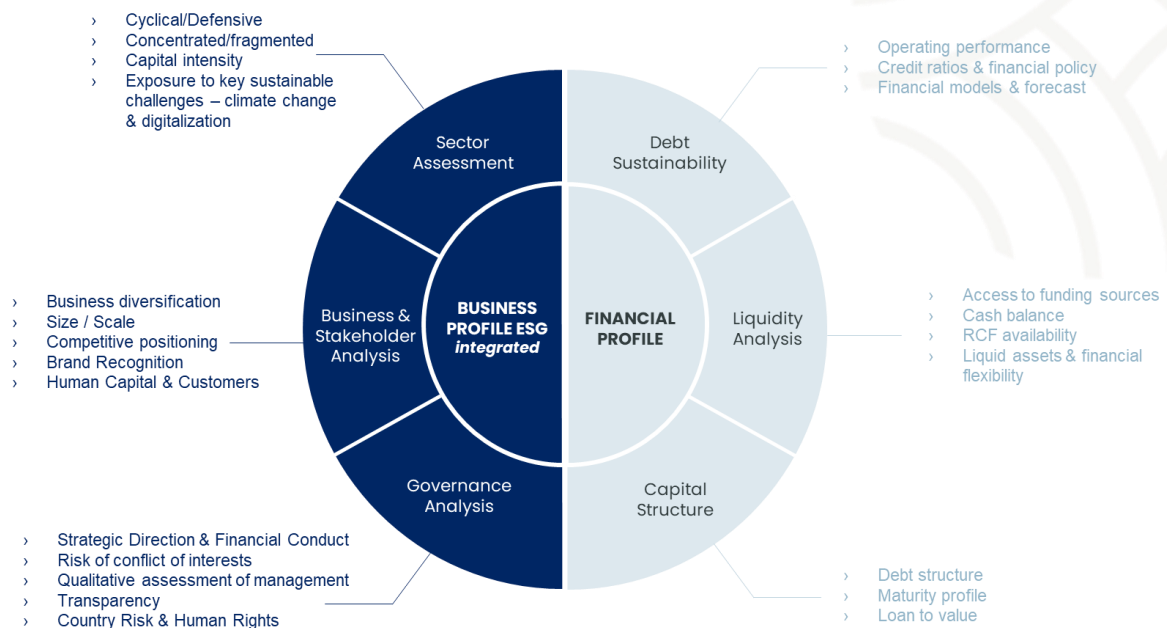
› Cyclical/Defensive
› Concentrated/fragmented
› Capital intensity
› Exposure to key sustainable challenges – climate change & digitalization

› Operating performance
› Credit ratios & financial policy
› Financial models & forecast

Sector Assessment

Debt Sustainability

› Business diversification
› Size / Scale
› Competitive positioning
› Brand Recognition
› Human Capital & Customers

Business & Stakeholder Analysis

BUSINESS PROFILE ESG integrated

FINANCIAL PROFILE

Liquidity Analysis

› Access to funding sources
› Cash balance
› RCF availability
› Liquid assets & financial flexibility

Governance Analysis

Capital Structure

› Strategic Direction & Financial Conduct
› Risk of conflict of interests
› Qualitative assessment of management
› Transparency
› Country Risk & Human Rights

› Debt structure
› Maturity profile
› Loan to value